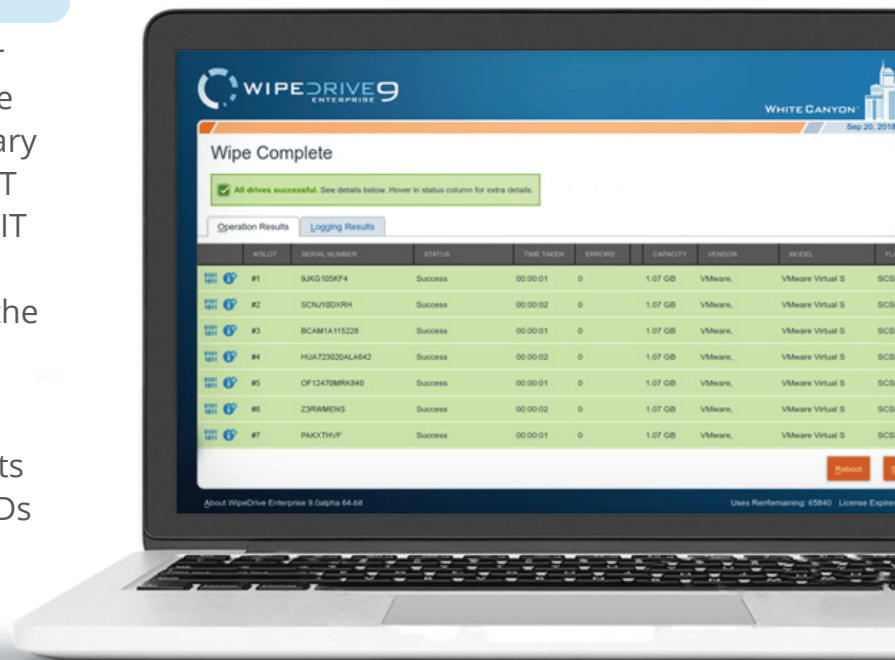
-
e
ary
T
IT

he

ts
Ds

WIPEDRIVE9
ENTERPRISE

WHITE CANYON
Sep 20, 2018

Wipe Complete

All drives successful. See details below. Hover in status column for extra details.

Operation Results | Logging Results

| | #SLOT | SERIAL NUMBER | STATUS | TIME TAKEN | ERRORS | CAPACITY | VENDOR | MODEL | FL |
|---|---|---|---|---|---|---|---|---|---|
| | #1 | 9JKG105KF4 | Success | 00:00:01 | 0 | 1.07 GB | VMware, | VMware Virtual S | SCS |
| | #2 | SCNJ10DXRH | Success | 00:00:02 | 0 | 1.07 GB | VMware, | VMware Virtual S | SCS |
| | #3 | BCAM1A115228 | Success | 00:00:01 | 0 | 1.07 GB | VMware, | VMware Virtual S | SCS |
| | #4 | HUA723020ALA642 | Success | 00:00:02 | 0 | 1.07 GB | VMware, | VMware Virtual S | SCS |
| | #5 | OF12470MRK840 | Success | 00:00:01 | 0 | 1.07 GB | VMware, | VMware Virtual S | SCS |
| | #6 | Z3RWMENS | Success | 00:00:02 | 0 | 1.07 GB | VMware, | VMware Virtual S | SCS |
| | #7 | PAKXTHVF | Success | 00:00:01 | 0 | 1.07 GB | VMware, | VMware Virtual S | SCS |

Reboot

About WipeDrive Enterprise 9.0alpha 64-bit

Uses RemRemaining: 65840 License Expire